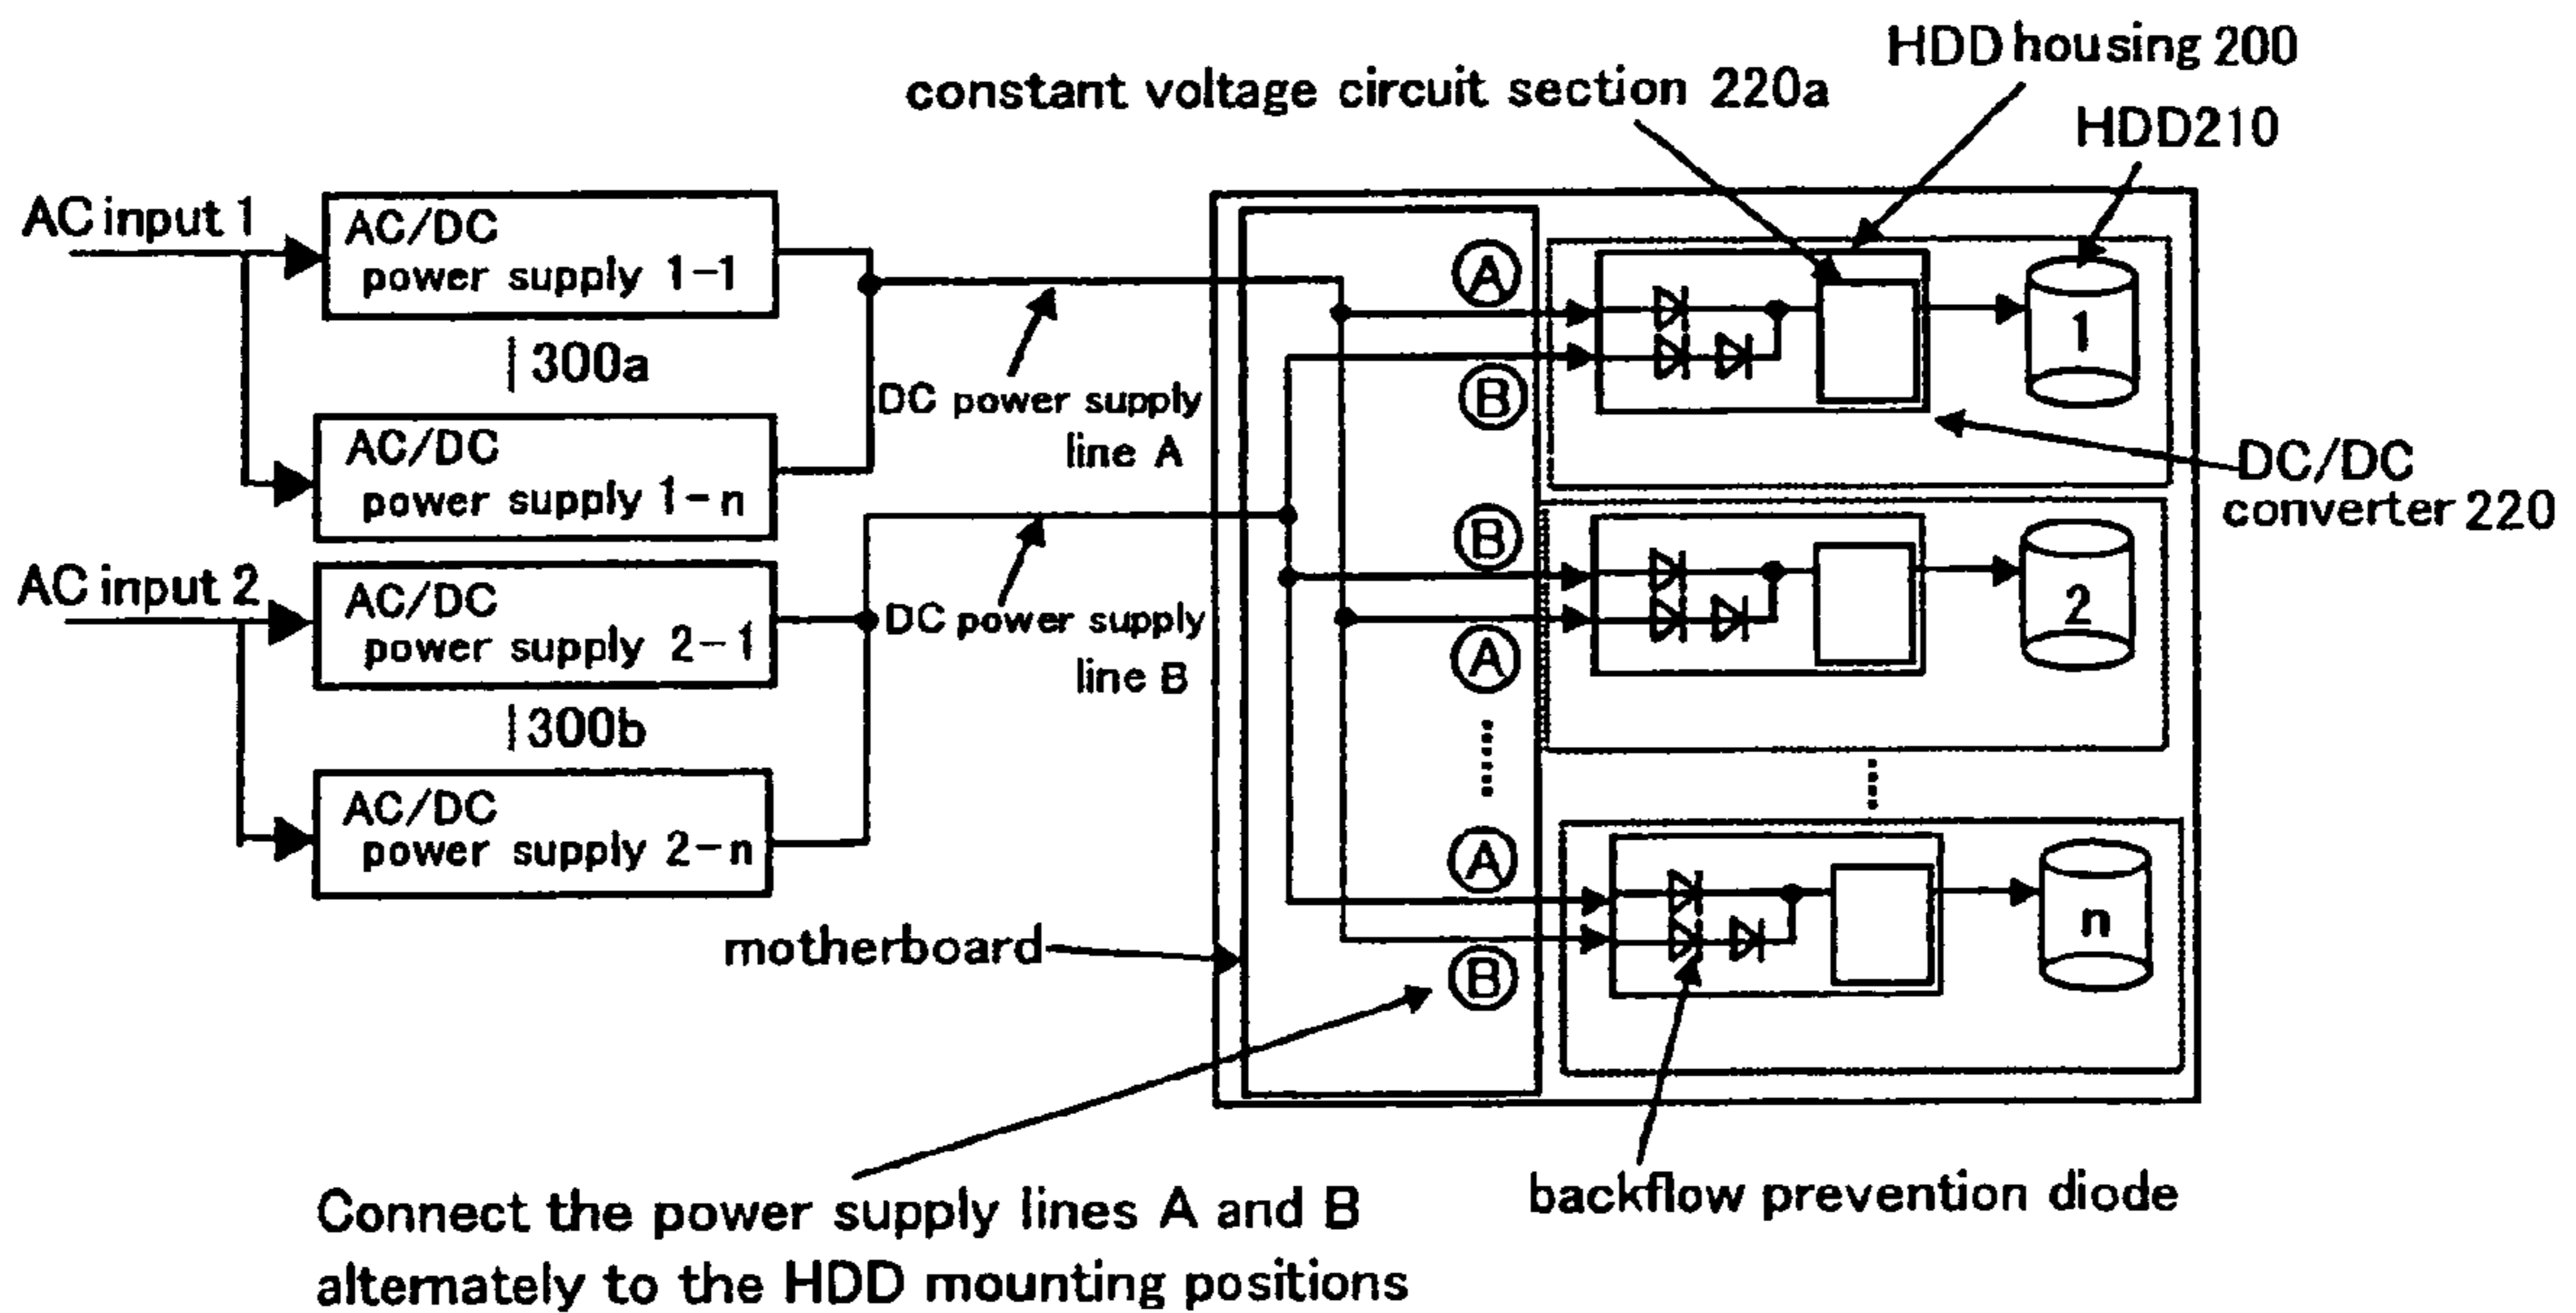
HDD housing 200

constant voltage circuit section 220a

HDD210

AC input 1

AC/DC power supply 1-1

300a

AC/DC power supply 1-n

AC input 2

AC/DC power supply 2-1

300b

AC/DC power supply 2-n

DC power supply line A

DC power supply line B

A

B

B

A

A

B

1

2

n

DC/DC converter 220

motherboard

Connect the power supply lines A and B altemately to the HDD mounting positions

backflow prevention diode